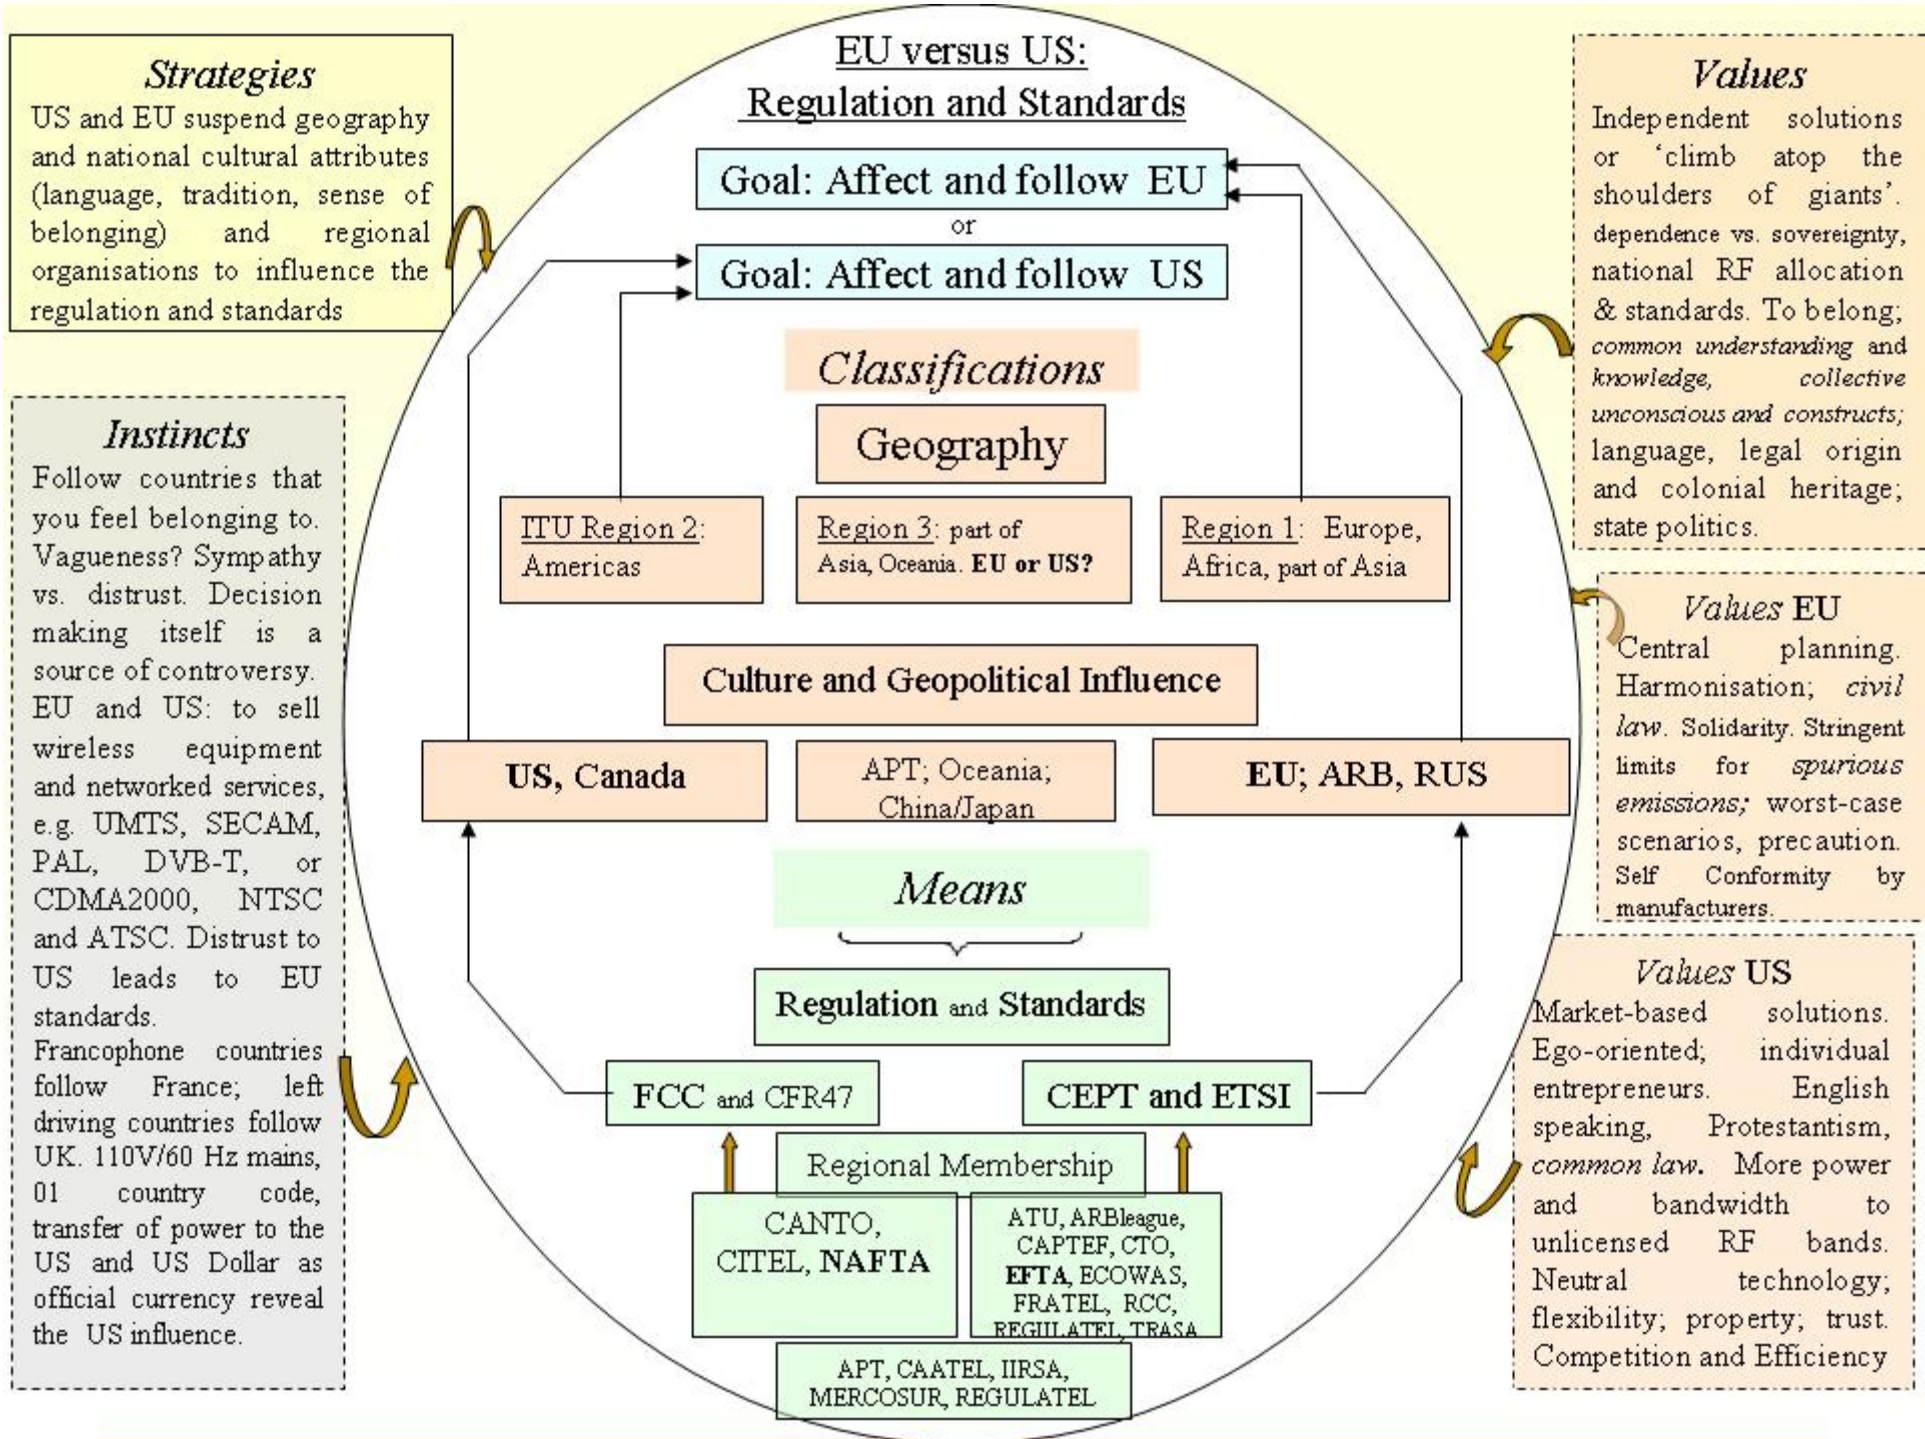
Strategies
US and EU suspend geography and national cultural attributes (language, tradition, sense of belonging) and regional organisations to influence the regulation and standards

EU versus US:
Regulation and Standards

Goal: Affect and follow EU
or
Goal: Affect and follow US

Values
Independent solutions or 'climb atop the shoulders of giants'. dependence vs. sovereignty, national RF allocation & standards. To belong; common understanding and knowledge, collective unconscious and constructs; language, legal origin and colonial heritage; state politics.

Classifications

Geography

ITU Region 2: Americas

Region 3: part of Asia, Oceania. EU or US?

Region 1: Europe, Africa, part of Asia

Instincts
Follow countries that you feel belonging to. Vagueness? Sympathy vs. distrust. Decision making itself is a source of controversy. EU and US: to sell wireless equipment and networked services, e.g. UMTS, SECAM, PAL, DVB-T, or CDMA2000, NTSC and ATSC. Distrust to US leads to EU standards.
Francophone countries follow France; left driving countries follow UK. 110V/60 Hz mains, 01 country code, transfer of power to the US and US Dollar as official currency reveal the US influence.

Culture and Geopolitical Influence

US, Canada

APT; Oceania; China/Japan

EU; ARB, RUS

Values EU
Central planning. Harmonisation; civil law. Solidarity. Stringent limits for spurious emissions; worst-case scenarios, precaution. Self Conformity by manufacturers.

Means

Regulation and Standards

FCC and CFR47

CEPT and ETSI

Values US
Market-based solutions. Ego-oriented; individual entrepreneurs. English speaking, Protestantism, common law. More power and bandwidth to unlicensed RF bands. Neutral technology; flexibility; property; trust. Competition and Efficiency

Regional Membership

CANTO, CITEL, NAFTA

ATU, ARBleague, CAPTEF, CTO, EFTA, ECOWAS, FRATEL, RCC, REGULATEL, TRASA

APT, CAATEL, IIRSA, MERCOSUR, REGULATEL